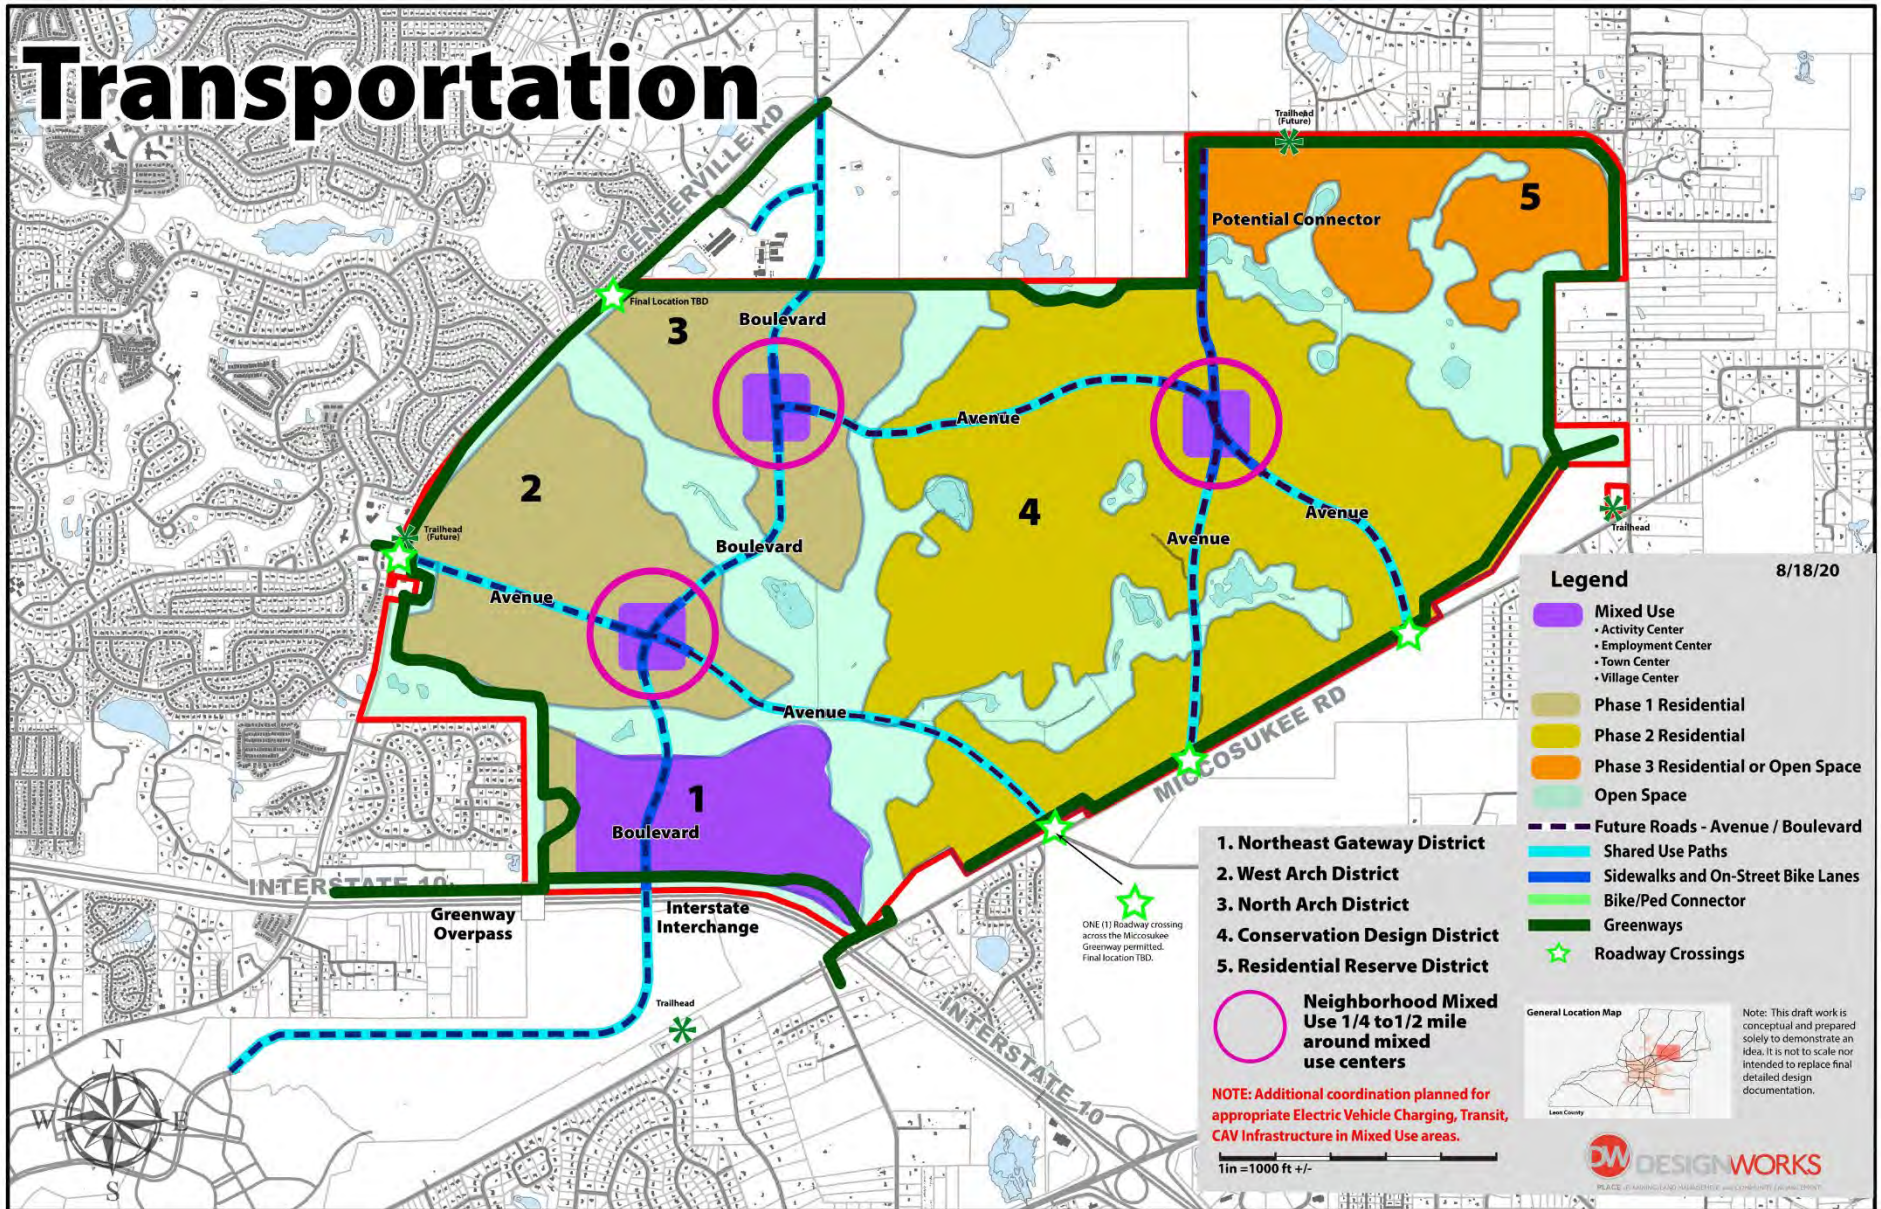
Transportation

CENTERVILLE RD

Trailhead (Future)

Potential Connector

5

Final Location TBD

3

Boulevard

Avenue

2

4

Trailhead (Future)

Boulevard

Avenue

Avenue

Trailhead

Avenue

Avenue

MICCOSUKEE RD

1

Boulevard

INTERSTATE 10

Greenway Overpass

Interstate Interchange

ONE (1) Roadway crossing across the Miccosukee Greenway permitted. Final location TBD.

Trailhead

INTERSTATE 10

N
W
E
S

Legend

8/18/20

Mixed Use
• Activity Center
• Employment Center
• Town Center
• Village Center

Phase 1 Residential

Phase 2 Residential

Phase 3 Residential or Open Space

Open Space

Future Roads - Avenue / Boulevard

Shared Use Paths

Sidewalks and On-Street Bike Lanes

Bike/Ped Connector

Greenways

Roadway Crossings

1. Northeast Gateway District
2. West Arch District
3. North Arch District
4. Conservation Design District
5. Residential Reserve District

Neighborhood Mixed Use 1/4 to1/2 mile around mixed use centers

NOTE: Additional coordination planned for appropriate Electric Vehicle Charging, Transit, CAV Infrastructure in Mixed Use areas.

General Location Map

Leon County

Note: This draft work is conceptual and prepared solely to demonstrate an idea. It is not to scale nor intended to replace final detailed design documentation.

1in =1000 ft +/-

DW DESIGNWORKS

PLACE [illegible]